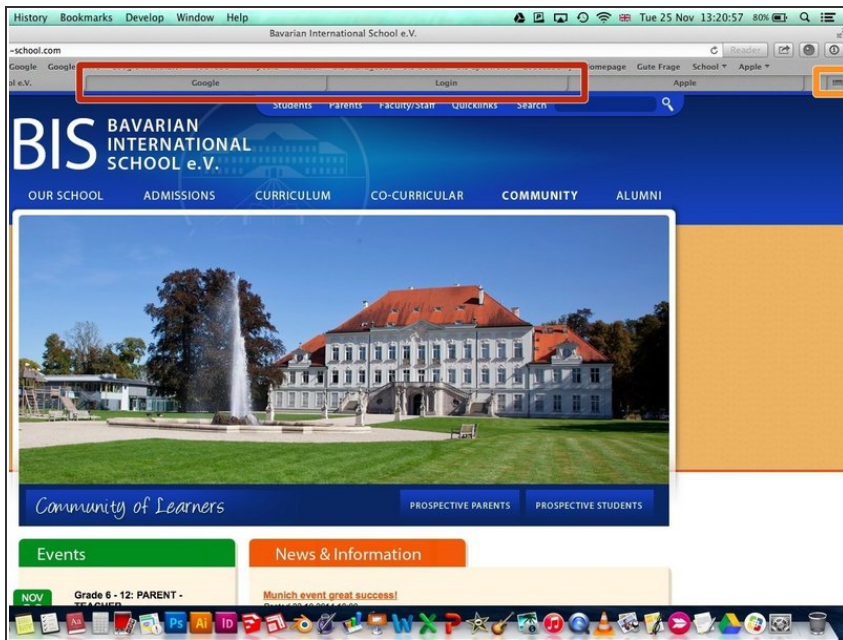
History Bookmarks Develop Window Help

Tue 25 Nov 13:20:57 80%

Bavarian International School e.V.

-school.com

Reader

Google Google

Homepage Gute Frage School Apple

ol e.V.

Google

Login

Apple

Students Parents Faculty/Staff Quicklinks Search

BIS BAVARIAN INTERNATIONAL SCHOOL e.V.

OUR SCHOOL ADMISSIONS CURRICULUM CO-CURRICULAR COMMUNITY ALUMNI

Community of Learners

PROSPECTIVE PARENTS

PROSPECTIVE STUDENTS

Events

NOV

Grade 6 - 12: PARENT - TEACHER

News & Information

Munich event great success!

Posted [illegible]